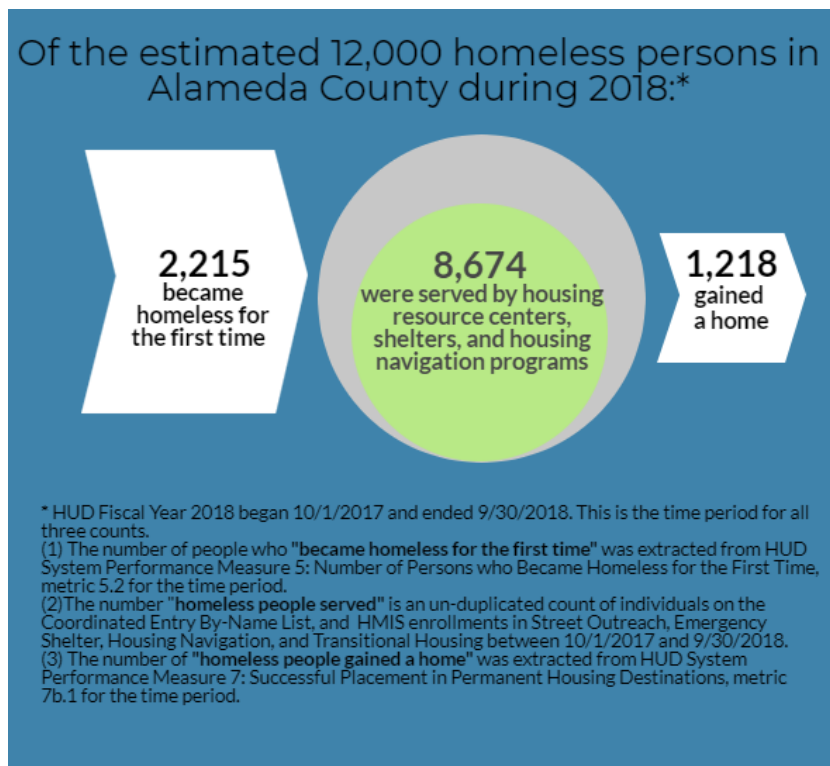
Of the estimated 12,000 homeless persons in Alameda County during 2018:*

2,215
became homeless for the first time

8,674
were served by housing resource centers, shelters, and housing navigation programs

1,218
gained a home

* HUD Fiscal Year 2018 began 10/1/2017 and ended 9/30/2018. This is the time period for all three counts.
(1) The number of people who "became homeless for the first time" was extracted from HUD System Performance Measure 5: Number of Persons who Became Homeless for the First Time, metric 5.2 for the time period.
(2)The number "homeless people served" is an un-duplicated count of individuals on the Coordinated Entry By-Name List, and HMIS enrollments in Street Outreach, Emergency Shelter, Housing Navigation, and Transitional Housing between 10/1/2017 and 9/30/2018.
(3) The number of "homeless people gained a home" was extracted from HUD System Performance Measure 7: Successful Placement in Permanent Housing Destinations, metric 7b.1 for the time period.